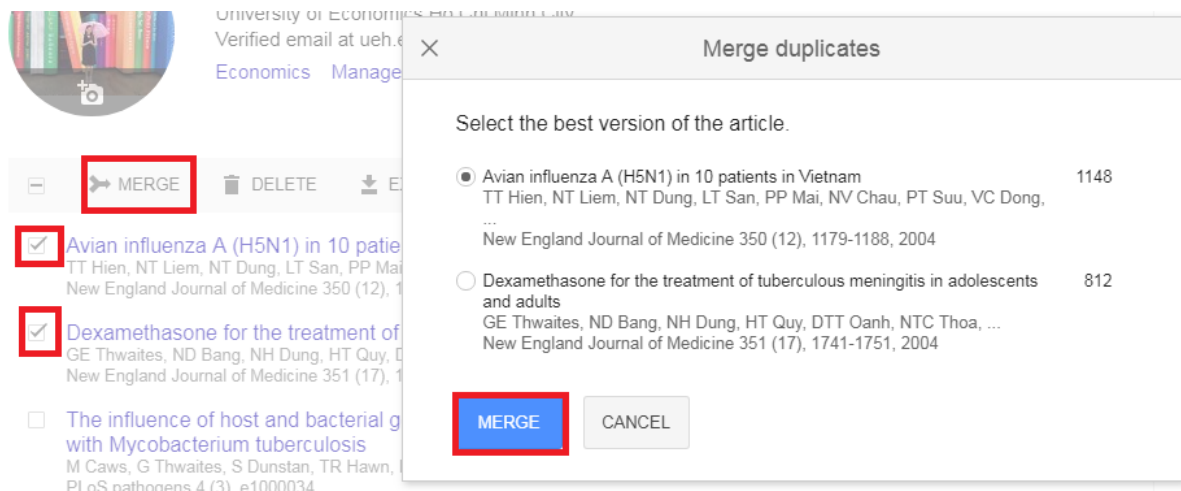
University of Economics Ho Chi Minh City
Verified email at ueh.e
Economics Manage

MERGE DELETE E

Avian influenza A (H5N1) in 10 patie
TT Hien, NT Liem, NT Dung, LT San, PP Mai
New England Journal of Medicine 350 (12), 1

Dexamethasone for the treatment of
GE Thwaites, ND Bang, NH Dung, HT Quy, D
New England Journal of Medicine 351 (17), 1

The influence of host and bacterial g with Mycobacterium tuberculosis
M Caws, G Thwaites, S Dunstan, TR Hawn,
PLoS pathogens 4 (3), e1000034

Merge duplicates

Select the best version of the article.

Avian influenza A (H5N1) in 10 patients in Vietnam 1148
TT Hien, NT Liem, NT Dung, LT San, PP Mai, NV Chau, PT Suu, VC Dong, ...
New England Journal of Medicine 350 (12), 1179-1188, 2004

Dexamethasone for the treatment of tuberculous meningitis in adolescents and adults 812
GE Thwaites, ND Bang, NH Dung, HT Quy, DTT Oanh, NTC Thoa, ...
New England Journal of Medicine 351 (17), 1741-1751, 2004

MERGE CANCEL